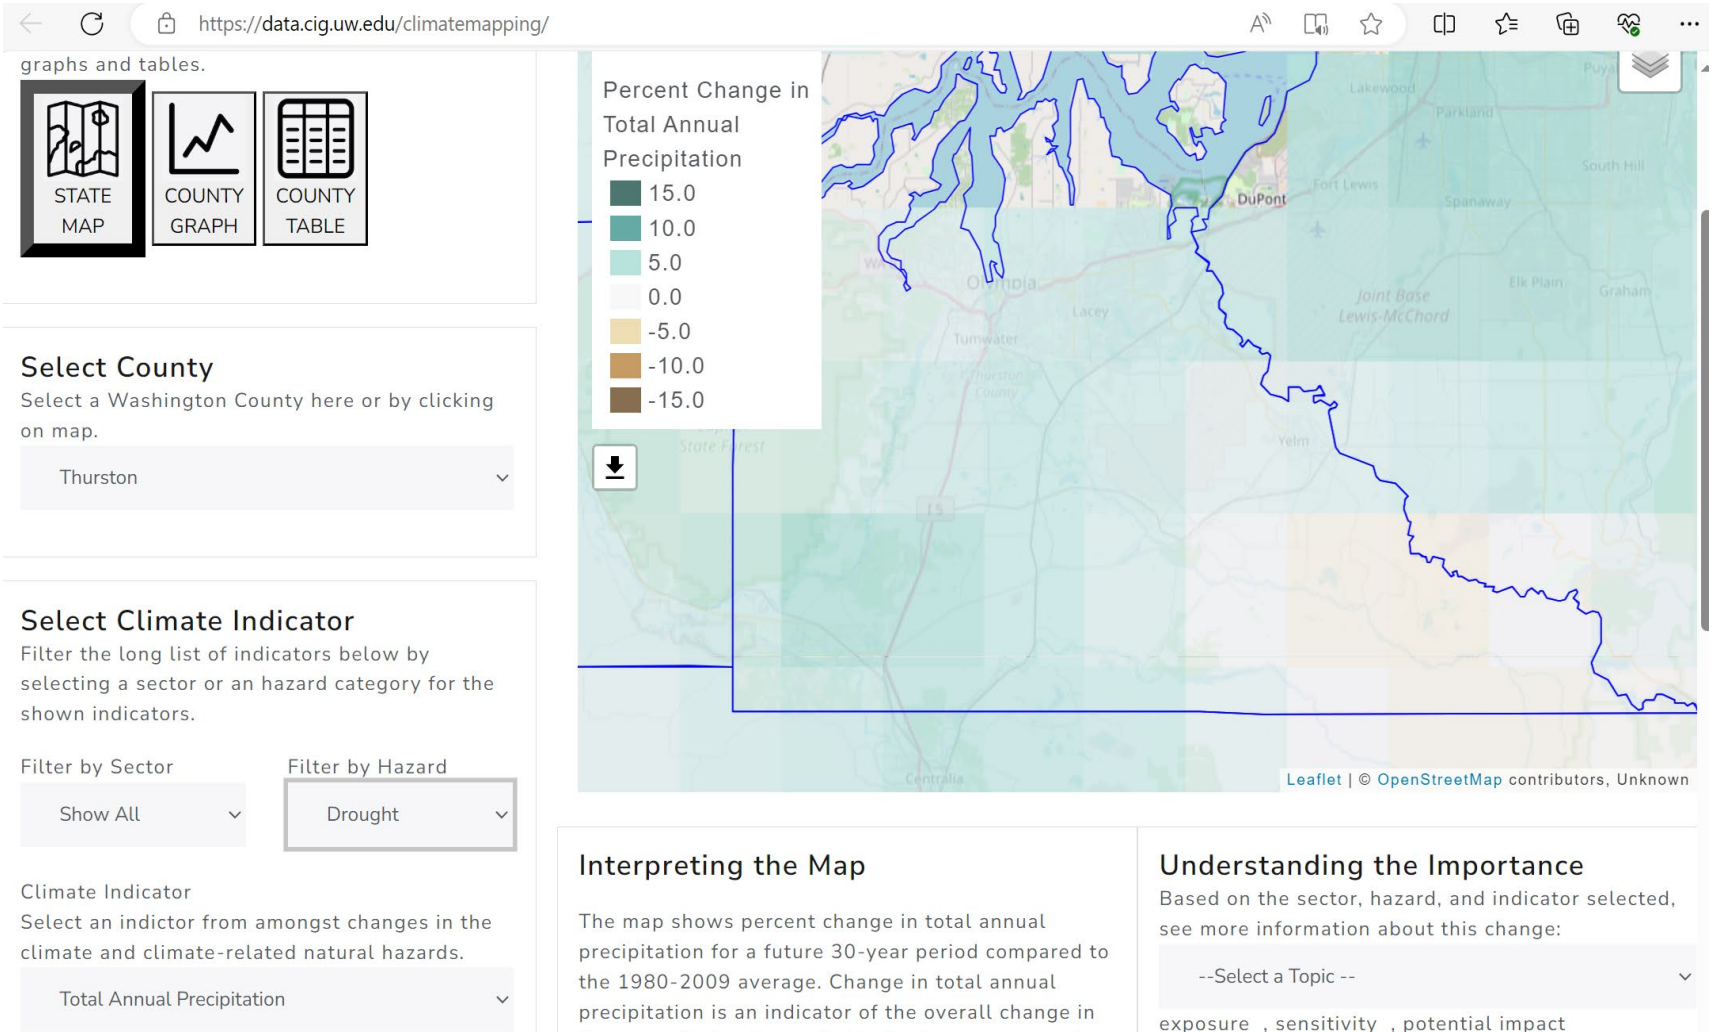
https://data.cig.uw.edu/climatemapping/

graphs and tables.

STATE MAP

COUNTY GRAPH

COUNTY TABLE

Select County
Select a Washington County here or by clicking on map.

Thurston

Select Climate Indicator
Filter the long list of indicators below by selecting a sector or an hazard category for the shown indicators.

Filter by Sector
Show All

Filter by Hazard
Drought

Climate Indicator
Select an indictor from amongst changes in the climate and climate-related natural hazards.

Total Annual Precipitation

Percent Change in Total Annual Precipitation
15.0
10.0
5.0
0.0
-5.0
-10.0
-15.0

Lakewood
Parkland
Puy
South Hill
Fort Lewis
Spanaway
DuPont
Olympia
Lacey
Tumwater
Thurston County
Joint Base Lewis-McChord
Elk Plain
Graham
Yelm
State Forest
I 5
Centralia

Leaflet | © OpenStreetMap contributors, Unknown

Interpreting the Map
The map shows percent change in total annual precipitation for a future 30-year period compared to the 1980-2009 average. Change in total annual precipitation is an indicator of the overall change in

Understanding the Importance
Based on the sector, hazard, and indicator selected, see more information about this change:

--Select a Topic --

exposure , sensitivity , potential impact